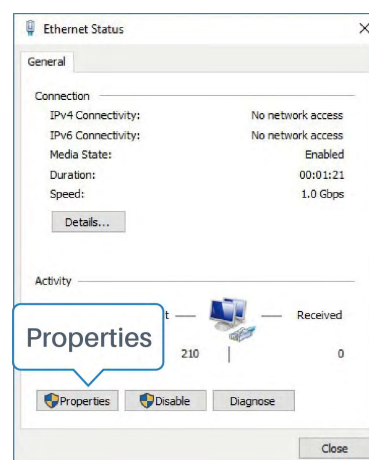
Ethernet Status

General

Connection

IPv4 Connectivity: No network access

IPv6 Connectivity: No network access

Media State: Enabled

Duration: 00:01:21

Speed: 1.0 Gbps

Details...

Activity

t — — Received

Properties

210 0

Properties Disable Diagnose

Close